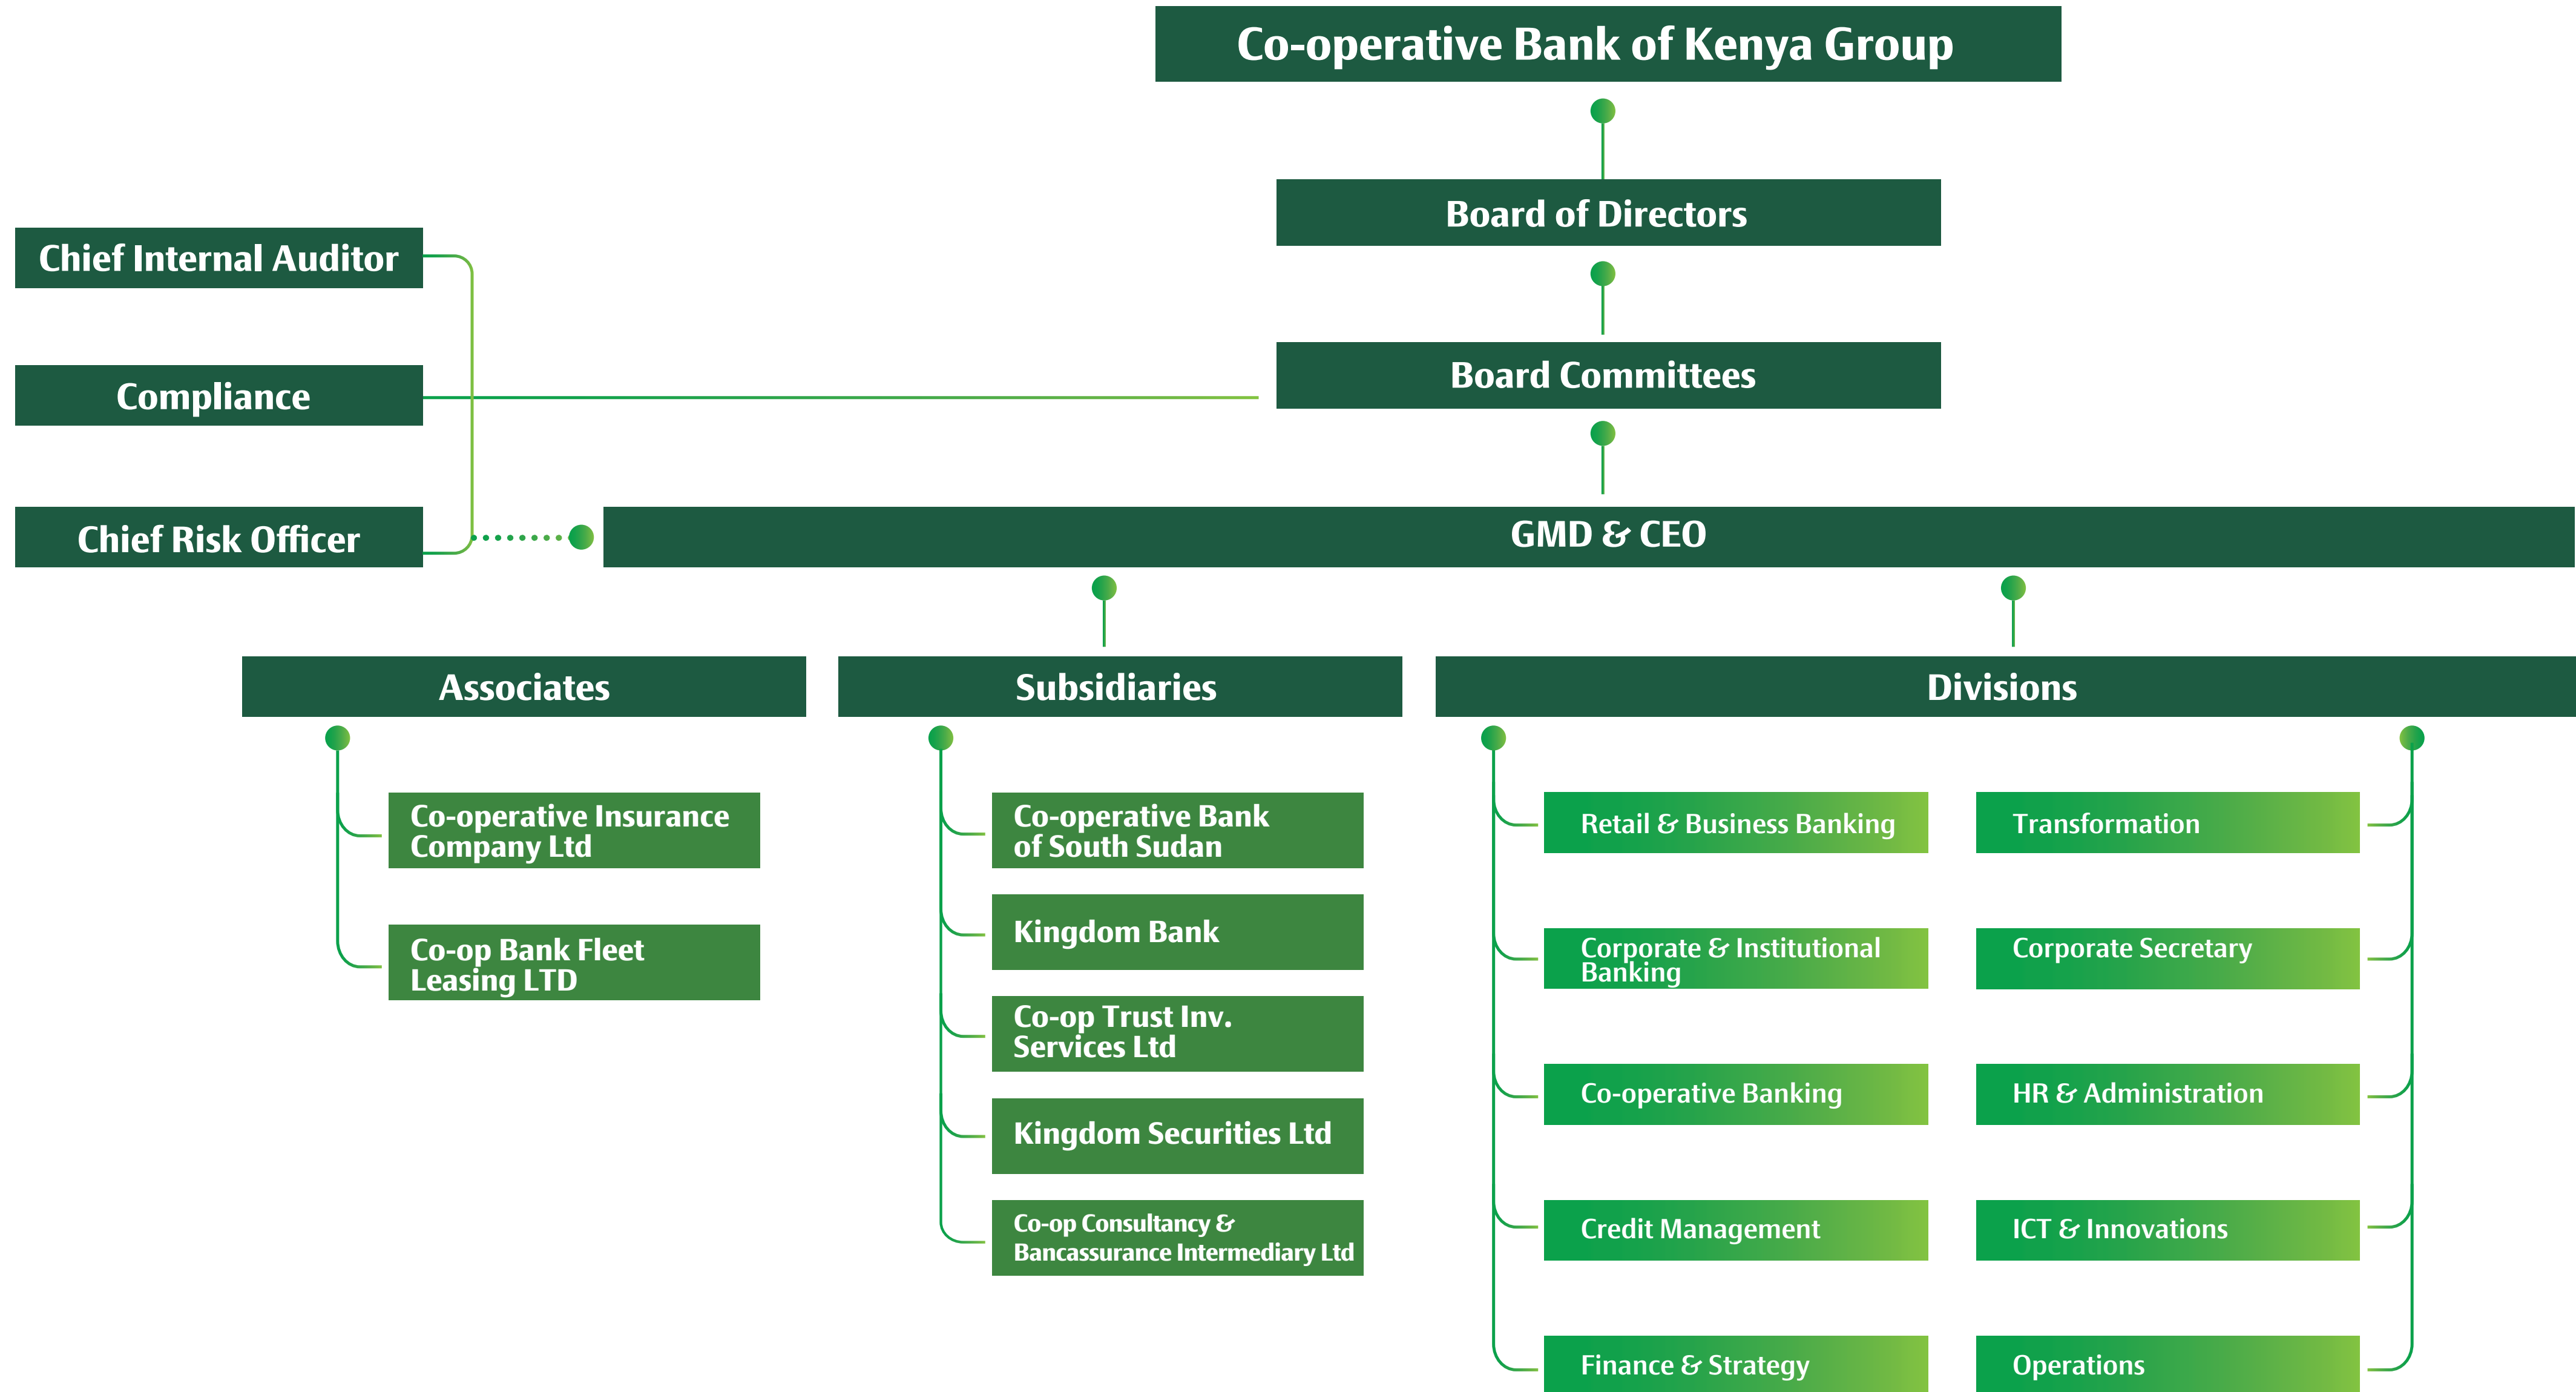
Co-operative Bank of Kenya Group

Board of Directors

Board Committees

Chief Internal Auditor

Compliance

Chief Risk Officer

GMD & CEO

Associates

Co-operative Insurance Company Ltd

Co-op Bank Fleet Leasing LTD

Subsidiaries

Co-operative Bank of South Sudan

Kingdom Bank

Co-op Trust Inv. Services Ltd

Kingdom Securities Ltd

Co-op Consultancy & Bancassurance Intermediary Ltd

Divisions

Retail & Business Banking

Corporate & Institutional Banking

Co-operative Banking

Credit Management

Finance & Strategy

Transformation

Corporate Secretary

HR & Administration

ICT & Innovations

Operations